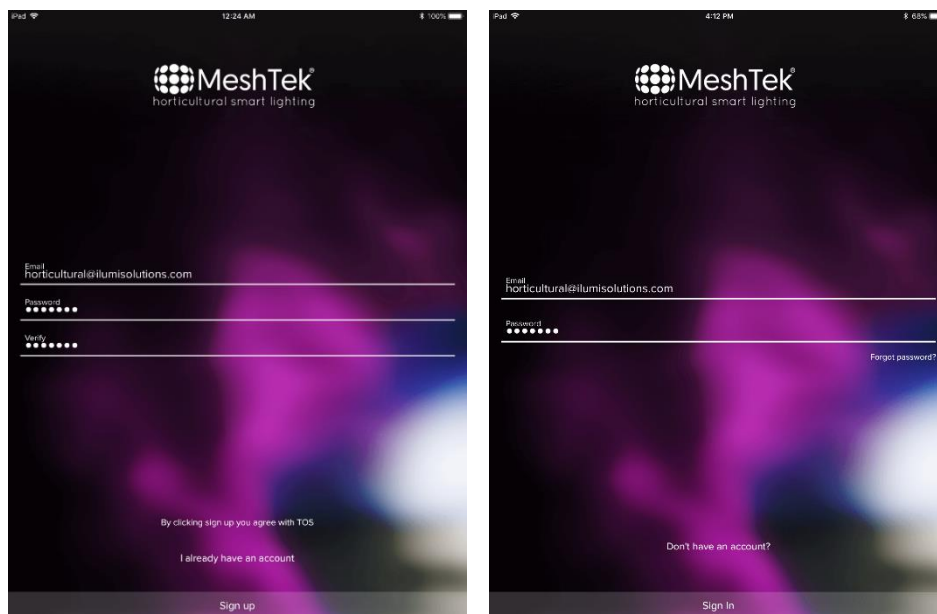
iPad 12:24 AM 100%

MeshTek®
horticultural smart lighting

Email
horticultural@ilumisolutions.com

Password
•••••••

Verify
•••••••

By clicking sign up you agree with TOS

I already have an account

Sign up

iPad 4:12 PM 68%

MeshTek®
horticultural smart lighting

Email
horticultural@ilumisolutions.com

Password
•••••••

Forgot password?

Don't have an account?

Sign In